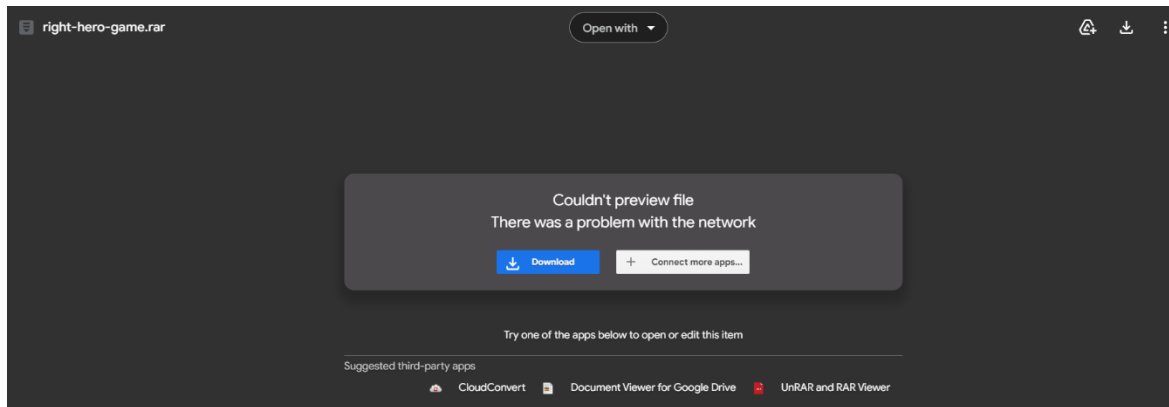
right-hero-game.rar

Open with

Couldn't preview file
There was a problem with the network

Download

Connect more apps...

Try one of the apps below to open or edit this item

Suggested third-party apps

CloudConvert

Document Viewer for Google Drive

UnRAR and RAR Viewer